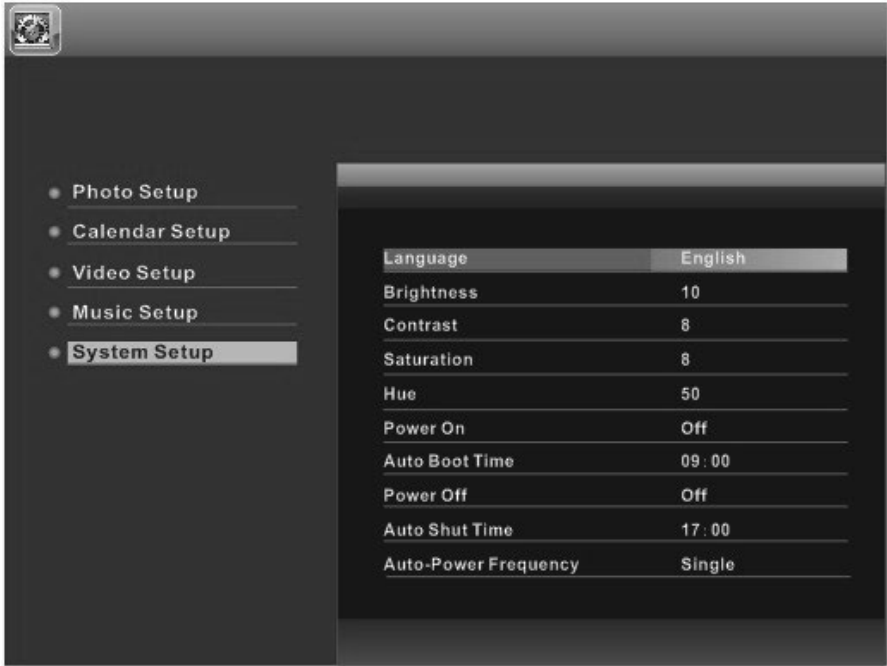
Photo Setup
Calendar Setup
Video Setup
Music Setup
System Setup

| | |
|---|---|
| Language | English |
| Brightness | 10 |
| Contrast | 8 |
| Saturation | 8 |
| Hue | 50 |
| Power On | Off |
| Auto Boot Time | 09 : 00 |
| Power Off | Off |
| Auto Shut Time | 17 : 00 |
| Auto-Power Frequency | Single |